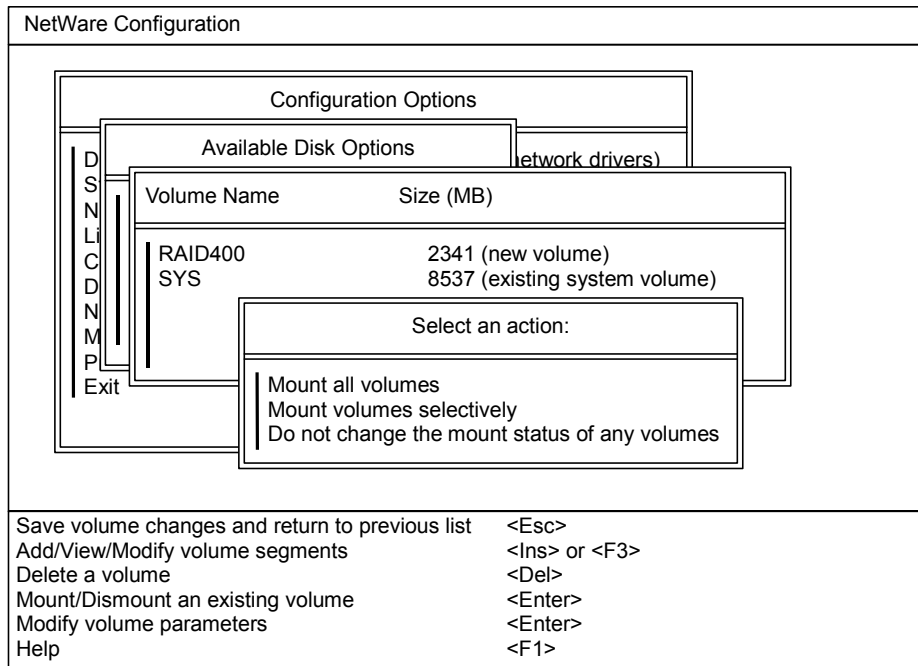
NetWare Configuration

Configuration Options

D
S
N
Li
C
D
N
M
P
Exit

Available Disk Options

etwork drivers)

| Volume Name | Size (MB) |
|---|---|
| RAID400 | 2341 (new volume) |
| SYS | 8537 (existing system volume) |

Select an action:

Mount all volumes
Mount volumes selectively
Do not change the mount status of any volumes

| | |
|---|---|
| Save volume changes and return to previous list | <Esc> |
| Add/View/Modify volume segments | <Ins> or <F3> |
| Delete a volume | <Del> |
| Mount/Dismount an existing volume | <Enter> |
| Modify volume parameters | <Enter> |
| Help | <F1> |